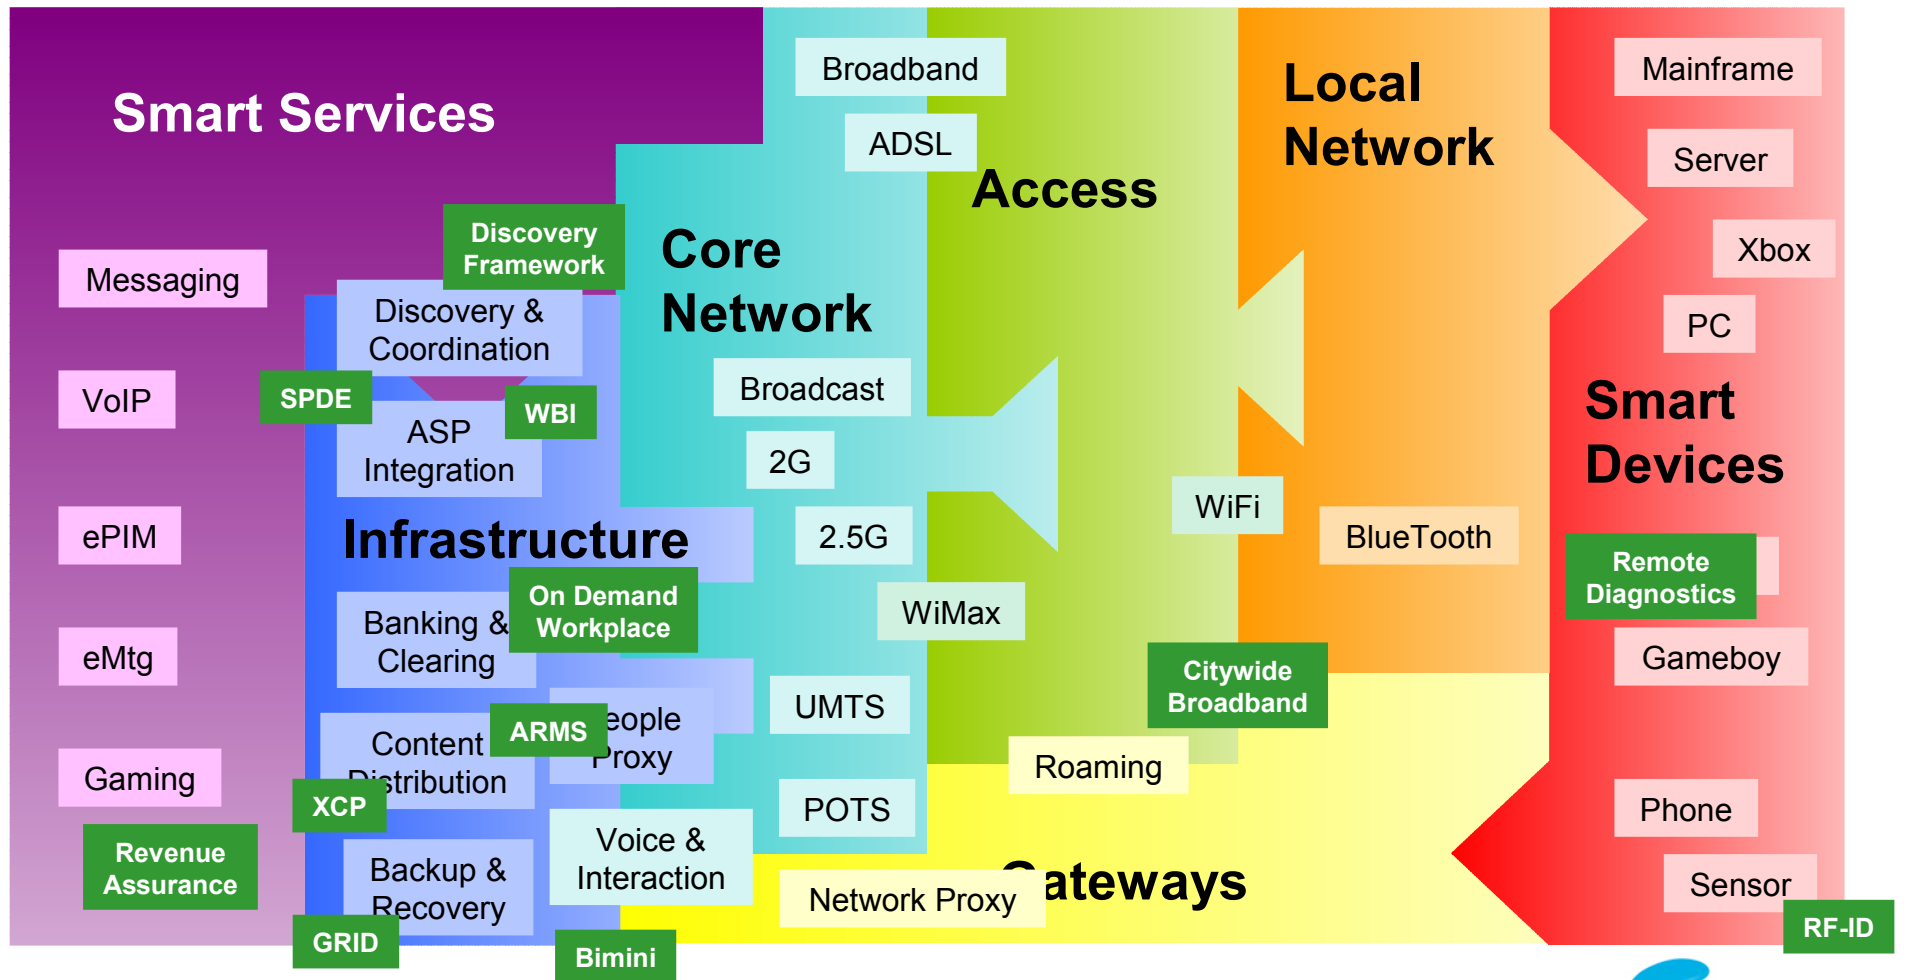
Smart Services

Messaging

VoIP

ePIM

eMtg

Gaming

Revenue Assurance

Discovery Framework

Discovery & Coordination

SPDE

WBI

ASP Integration

Infrastructure

On Demand Workplace

Banking & Clearing

ARMS

Content Distribution

eople Proxy

XCP

Backup & Recovery

GRID

Voice & Interaction

Bimini

Core Network

Broadband

ADSL

Broadcast

2G

2.5G

WiMax

UMTS

POTS

Access

WiFi

Citywide Broadband

Roaming

Network Proxy

Gateways

Local Network

BlueTooth

Mainframe

Server

Xbox

PC

Smart Devices

Remote Diagnostics

Gameboy

Phone

Sensor

RF-ID